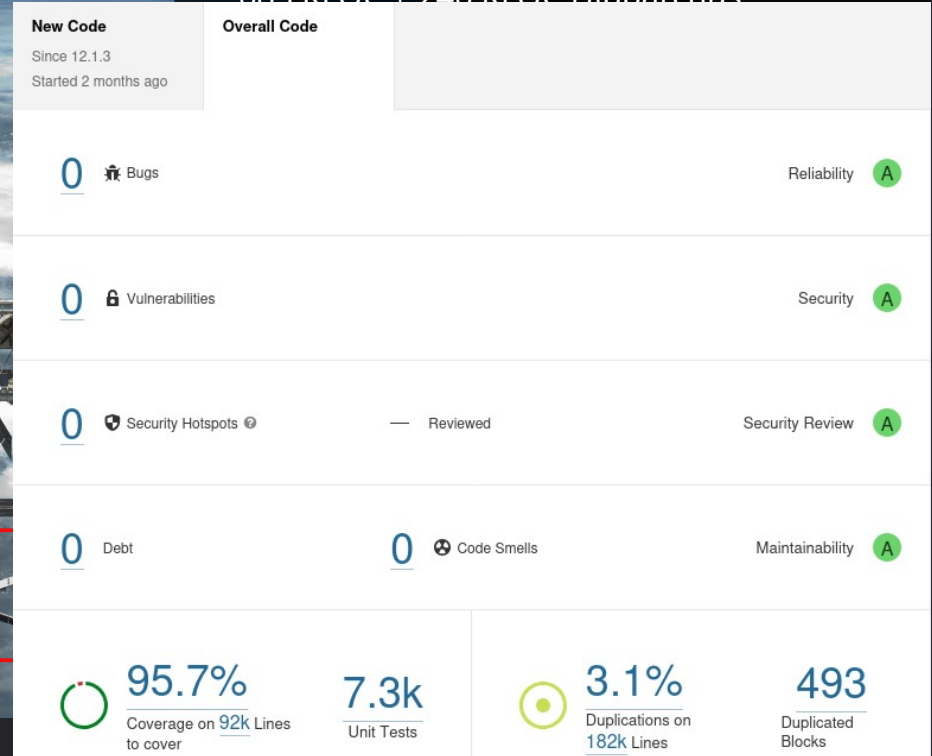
New Code
Since 12.1.3
Started 2 months ago

Overall Code

0 Bugs
Reliability A

0 Vulnerabilities
Security A

0 Security Hotspots
— Reviewed
Security Review A

0 Debt
0 Code Smells
Maintainability A

95.7%
Coverage on 92k Lines to cover

7.3k
Unit Tests

3.1%
Duplications on 182k Lines

493
Duplicated Blocks